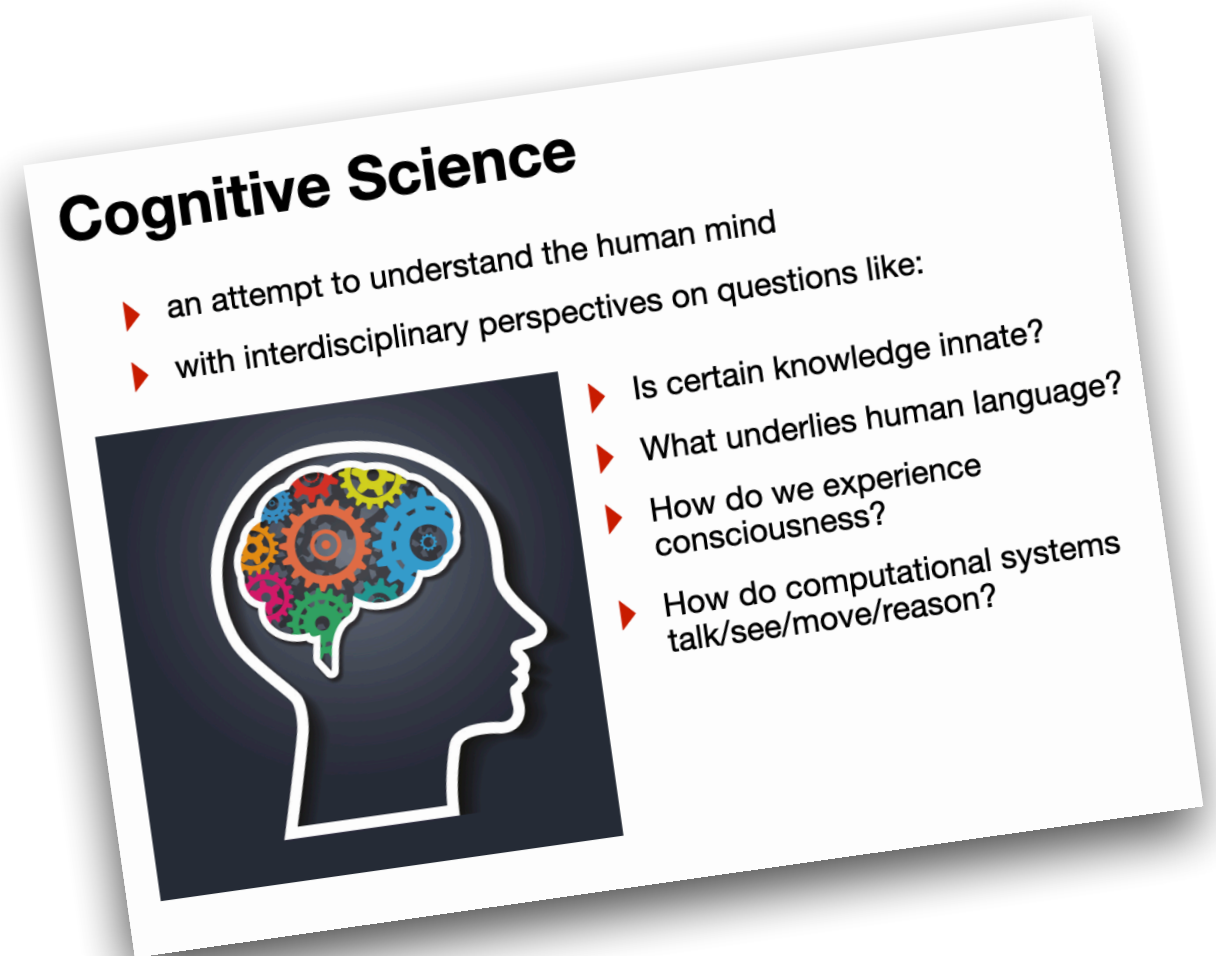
Cognitive Science

an attempt to understand the human mind

with interdisciplinary perspectives on questions like:

Is certain knowledge innate?

What underlies human language?

How do we experience consciousness?

How do computational systems talk/see/move/reason?